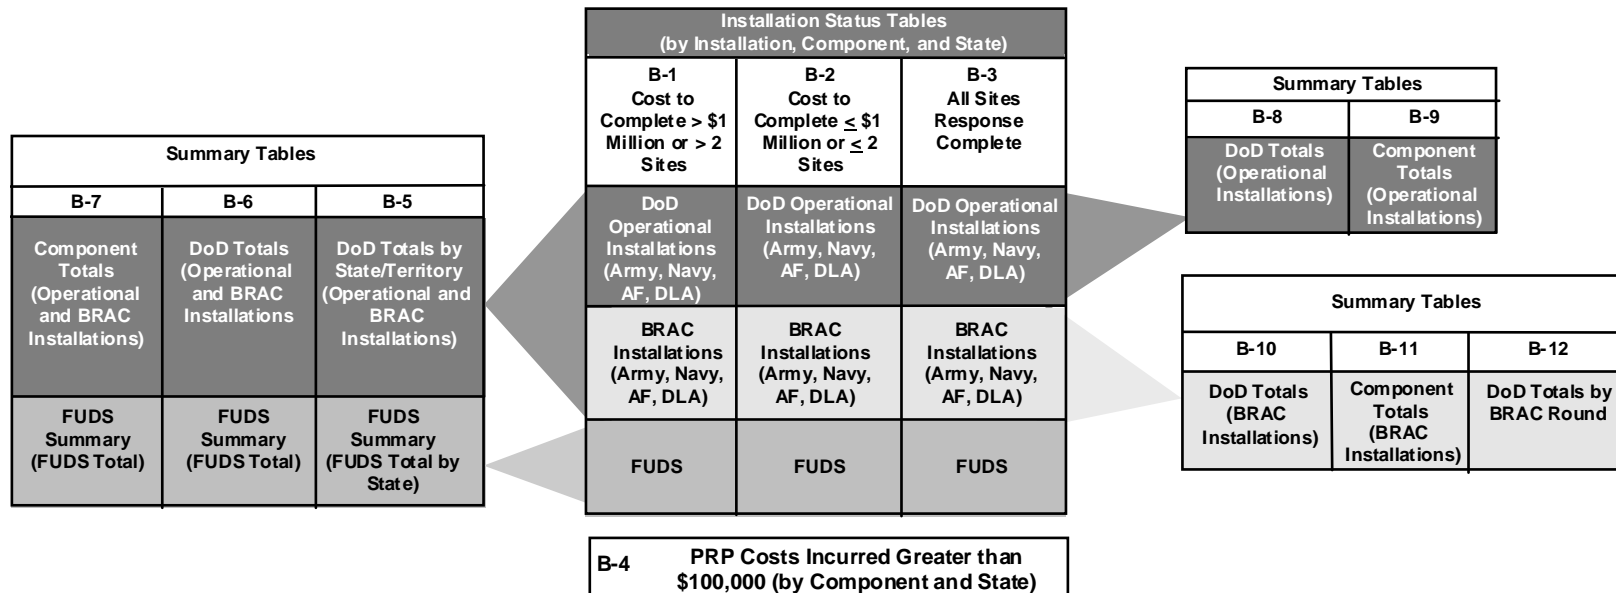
Summary Tables

| B-7 | B-6 | B-5 |
|---|---|---|
| Component Totals (Operational and BRAC Installations) | DoD Totals (Operational and BRAC Installations | DoD Totals by State/Territory (Operational and BRAC Installations) |
| FUDS Summary (FUDS Total) | FUDS Summary (FUDS Total) | FUDS Summary (FUDS Total by State) |

Installation Status Tables (by Installation, Component, and State)

| B-1 Cost to Complete > \$1 Million or > 2 Sites | B-2 Cost to Complete $\leq$ \$1 Million or $\leq$ 2 Sites | B-3 All Sites Response Complete |
|---|---|---|
| DoD Operational Installations (Army, Navy, AF, DLA) | DoD Operational Installations (Army, Navy, AF, DLA) | DoD Operational Installations (Army, Navy, AF, DLA) |
| BRAC Installations (Army, Navy, AF, DLA) | BRAC Installations (Army, Navy, AF, DLA) | BRAC Installations (Army, Navy, AF, DLA) |
| FUDS | FUDS | FUDS |

B-4 PRP Costs Incurred Greater than \$100,000 (by Component and State)

Summary Tables

| B-8 | B-9 |
|---|---|
| DoD Totals (Operational Installations) | Component Totals (Operational Installations) |

Summary Tables

| B-10 | B-11 | B-12 |
|---|---|---|
| DoD Totals (BRAC Installations) | Component Totals (BRAC Installations) | DoD Totals by BRAC Round |